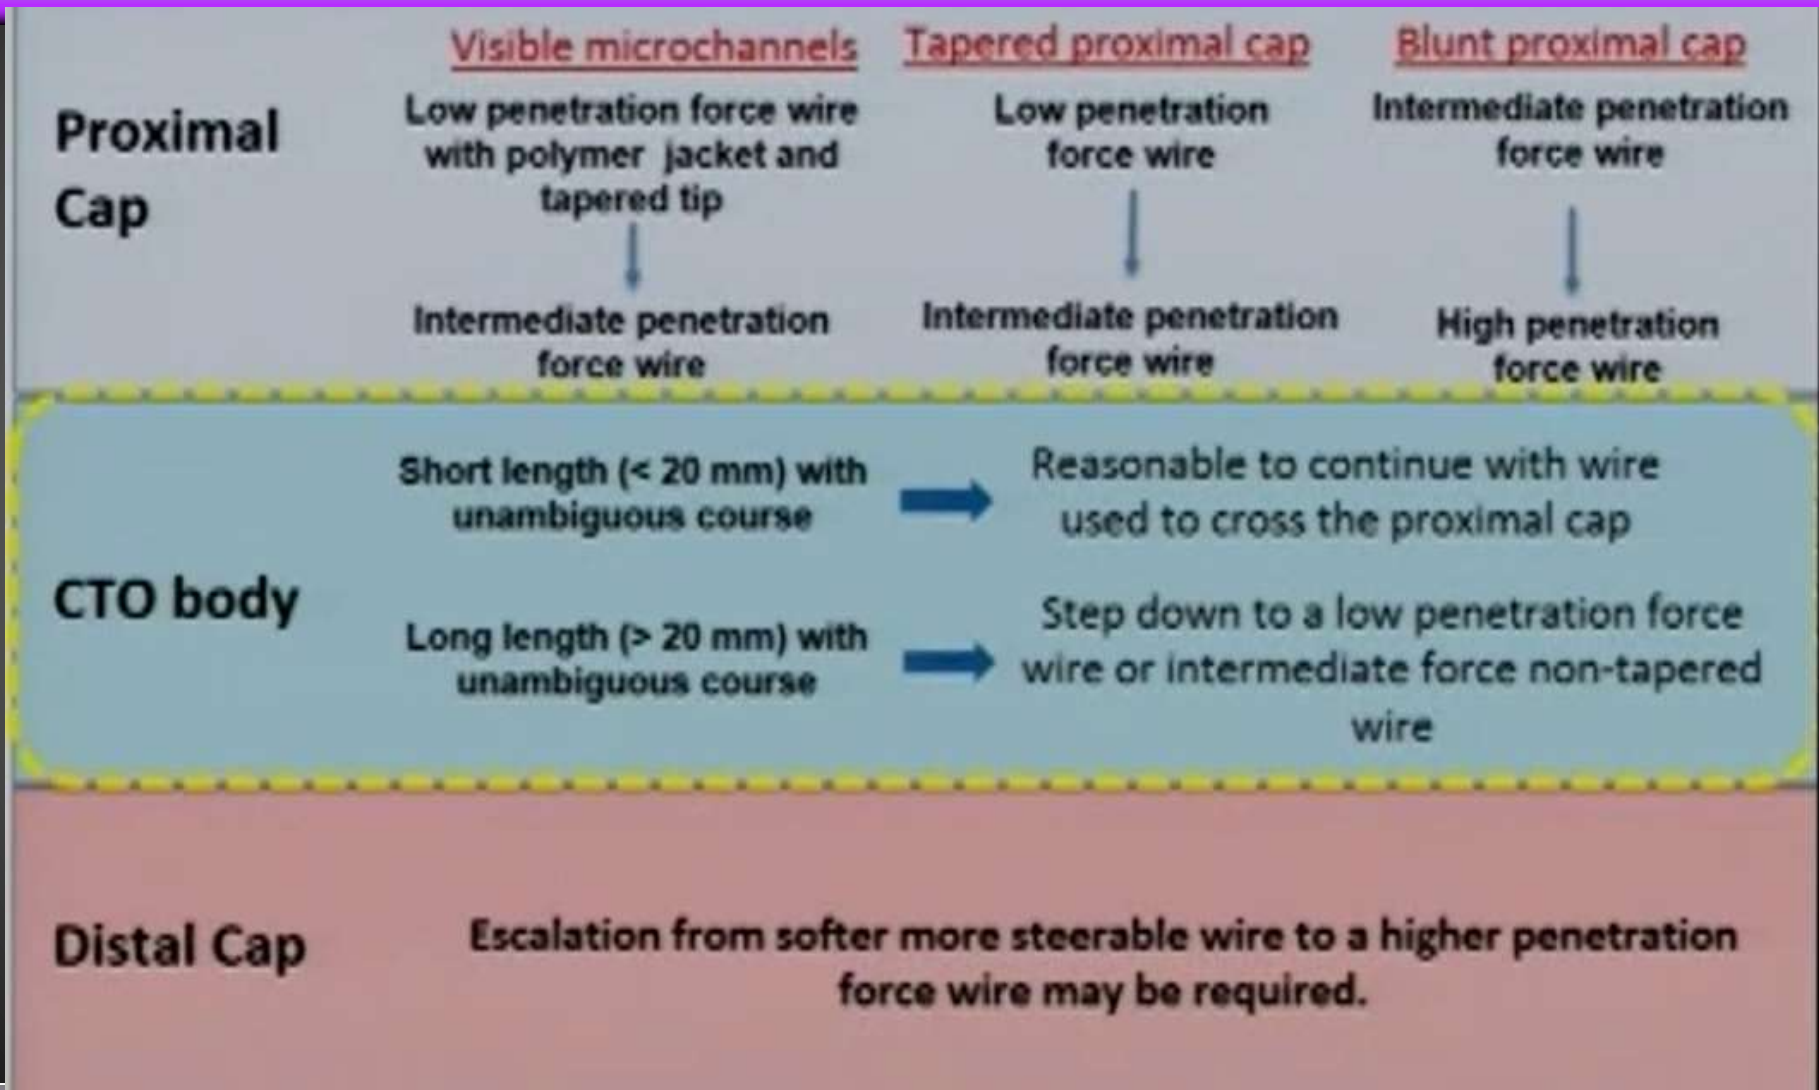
Visible microchannels

Tapered proximal cap

Blunt proximal cap

Proximal Cap

Low penetration force wire with polymer jacket and tapered tip

Intermediate penetration force wire

Low penetration force wire

Intermediate penetration force wire

Intermediate penetration force wire

High penetration force wire

CTO body

Short length (< 20 mm) with unambiguous course

Reasonable to continue with wire used to cross the proximal cap

Long length (> 20 mm) with unambiguous course

Step down to a low penetration force wire or intermediate force non-tapered wire

Distal Cap

Escalation from softer more steerable wire to a higher penetration force wire may be required.